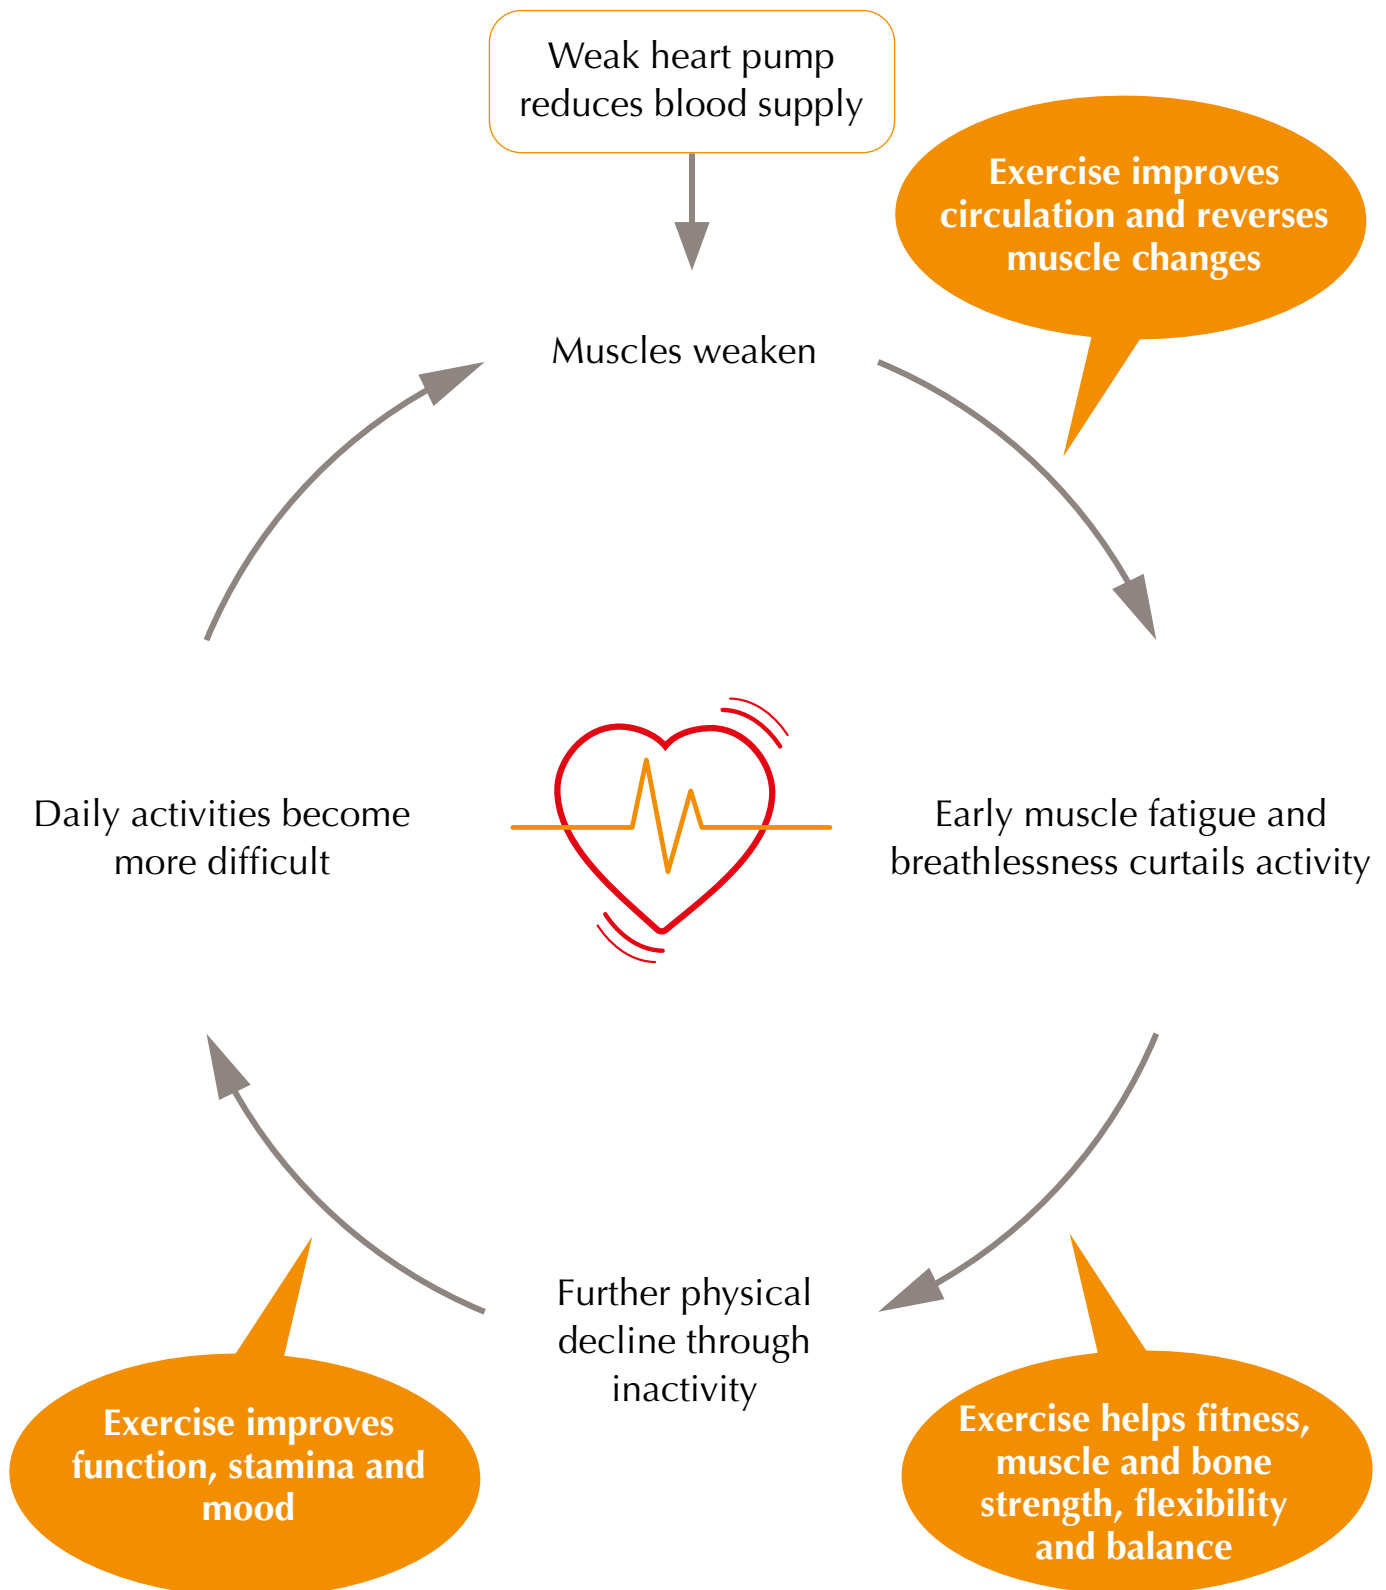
Weak heart pump reduces blood supply

Exercise improves circulation and reverses muscle changes

Muscles weaken

Daily activities become more difficult

Early muscle fatigue and breathlessness curtails activity

Further physical decline through inactivity

Exercise improves function, stamina and mood

Exercise helps fitness, muscle and bone strength, flexibility and balance